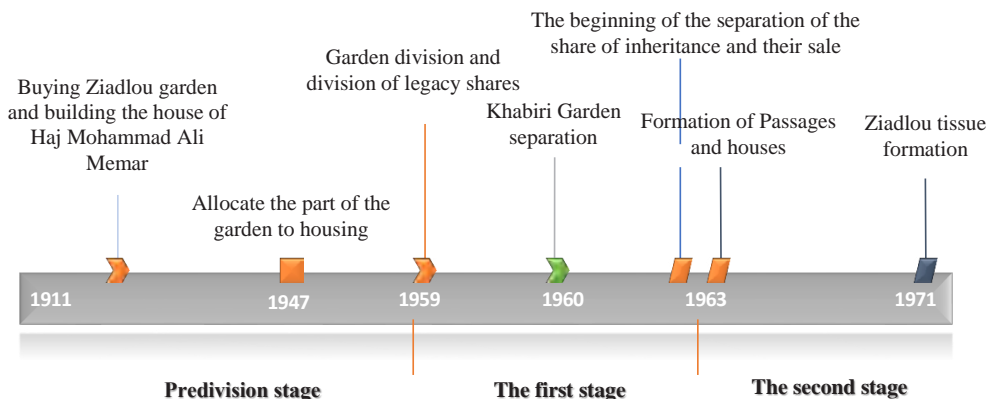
The beginning of the separation of the share of inheritance and their sale

Garden division and division of legacy shares

Buying Ziadlou garden and building the house of Haj Mohammad Ali Memar

Khabiri Garden separation

Formation of Passages and houses

Ziadlou tissue formation

Allocate the part of the garden to housing

1911

1947

1959

1960

1963

1971

Predivision stage

The first stage

The second stage